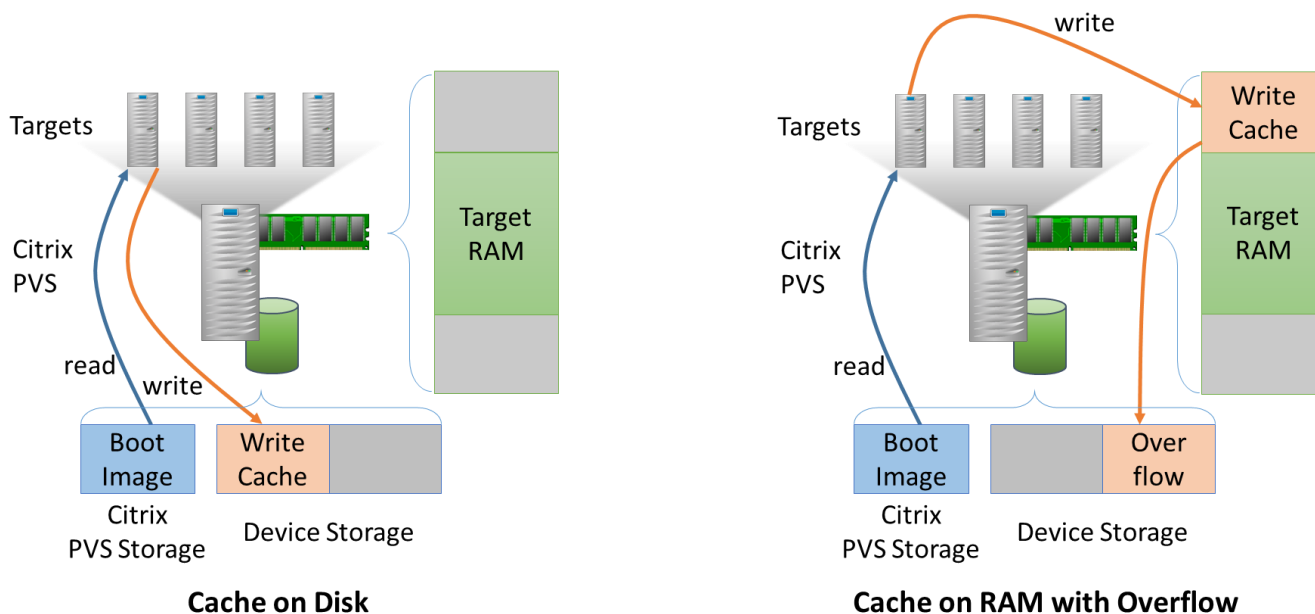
Targets

Citrix PVS

read

write

Target RAM

Boot Image

Write Cache

Citrix PVS Storage

Device Storage

**Cache on Disk**

write

Targets

Write Cache

Target RAM

Citrix PVS

read

Boot Image

Over flow

Citrix PVS Storage

Device Storage

**Cache on RAM with Overflow**